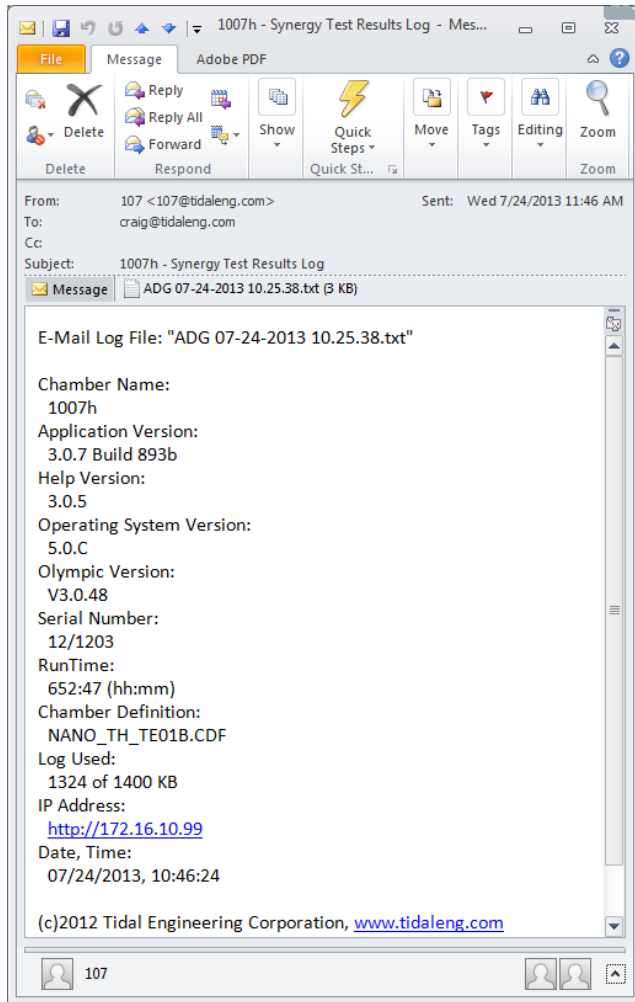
1007h - Synergy Test Results Log - Mes...

File Message Adobe PDF

Delete
Reply
Reply All
Forward
Show
Quick Steps
Move
Tags
Editing
Zoom
Delete Respond Quick St... Zoom

From: 107 <107@tidaleng.com>
Sent: Wed 7/24/2013 11:46 AM
To: craig@tidaleng.com
Cc:
Subject: 1007h - Synergy Test Results Log

Message ADG 07-24-2013 10.25.38.txt (3 KB)

E-Mail Log File: "ADG 07-24-2013 10.25.38.txt"

Chamber Name:
1007h
Application Version:
3.0.7 Build 893b
Help Version:
3.0.5
Operating System Version:
5.0.C
Olympic Version:
V3.0.48
Serial Number:
12/1203
RunTime:
652:47 (hh:mm)
Chamber Definition:
NANO_TH_TE01B.CDF
Log Used:
1324 of 1400 KB
IP Address:
http://172.16.10.99
Date, Time:
07/24/2013, 10:46:24

(c)2012 Tidal Engineering Corporation, www.tidaleng.com

107